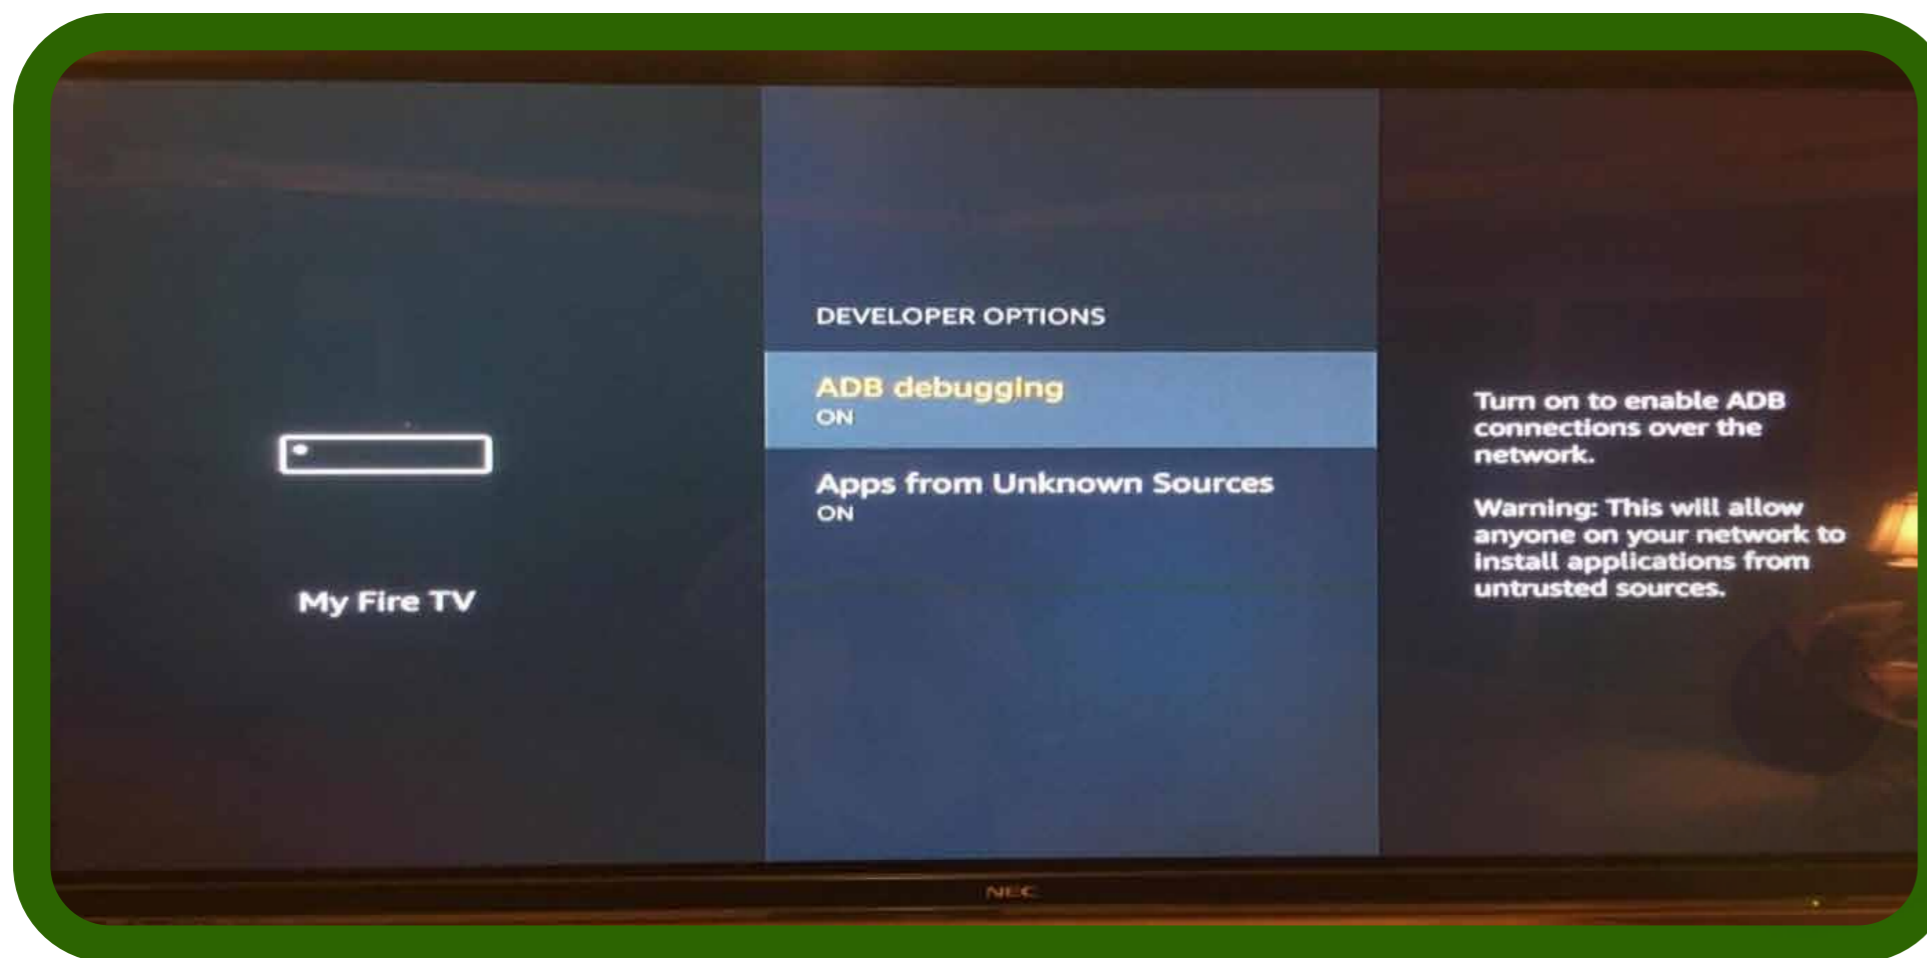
My Fire TV

DEVELOPER OPTIONS

ADB debugging
ON

Apps from Unknown Sources
ON

Turn on to enable ADB connections over the network.

Warning: This will allow anyone on your network to install applications from untrusted sources.

NEC